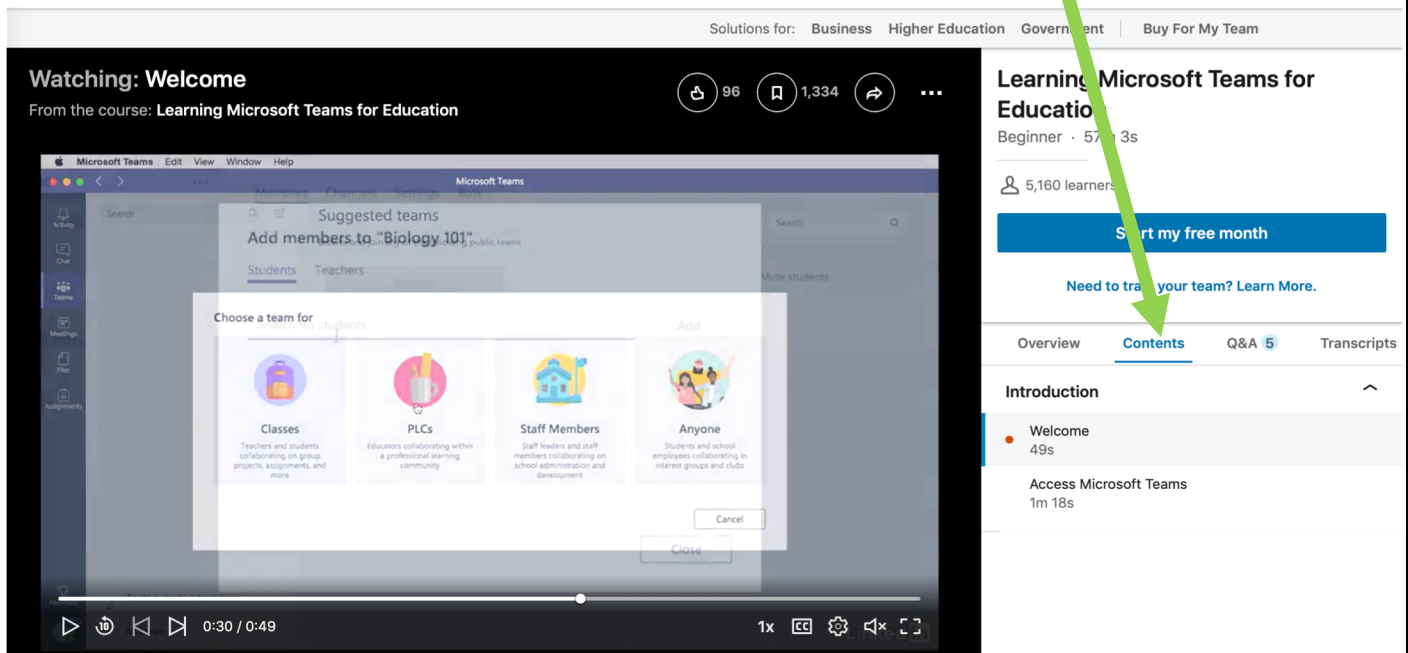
Solutions for: Business Higher Education Govern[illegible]ent Buy For My Team

Watching: Welcome
From the course: Learning Microsoft Teams for Education

96 1,334

Microsoft Teams Edit View Window Help
Microsoft Teams
Activity
Chat
Teams
Meetings
Files
Assignments
Search
Members Channels Settings
Suggested teams
Add members to "Biology 101"
Students Teachers
Search
Mute students
Choose a team for
Search for students
Add
Classes
Teachers and students collaborating on group projects, assignments, and more
PLCs
Educators collaborating within a professional learning community
Staff Members
Staff leaders and staff members collaborating on school administration and development
Anyone
Students and school employees collaborating in interest groups and clubs
Cancel
Close

0:30 / 0:49 1x

Learning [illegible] Microsoft Teams for Educatio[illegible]
Beginner · 57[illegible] 3s
5,160 learner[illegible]
S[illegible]t my free month
Need to tra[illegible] your team? Learn More.
Overview Contents Q&A 5 Transcripts
Introduction
Welcome
49s
Access Microsoft Teams
1m 18s